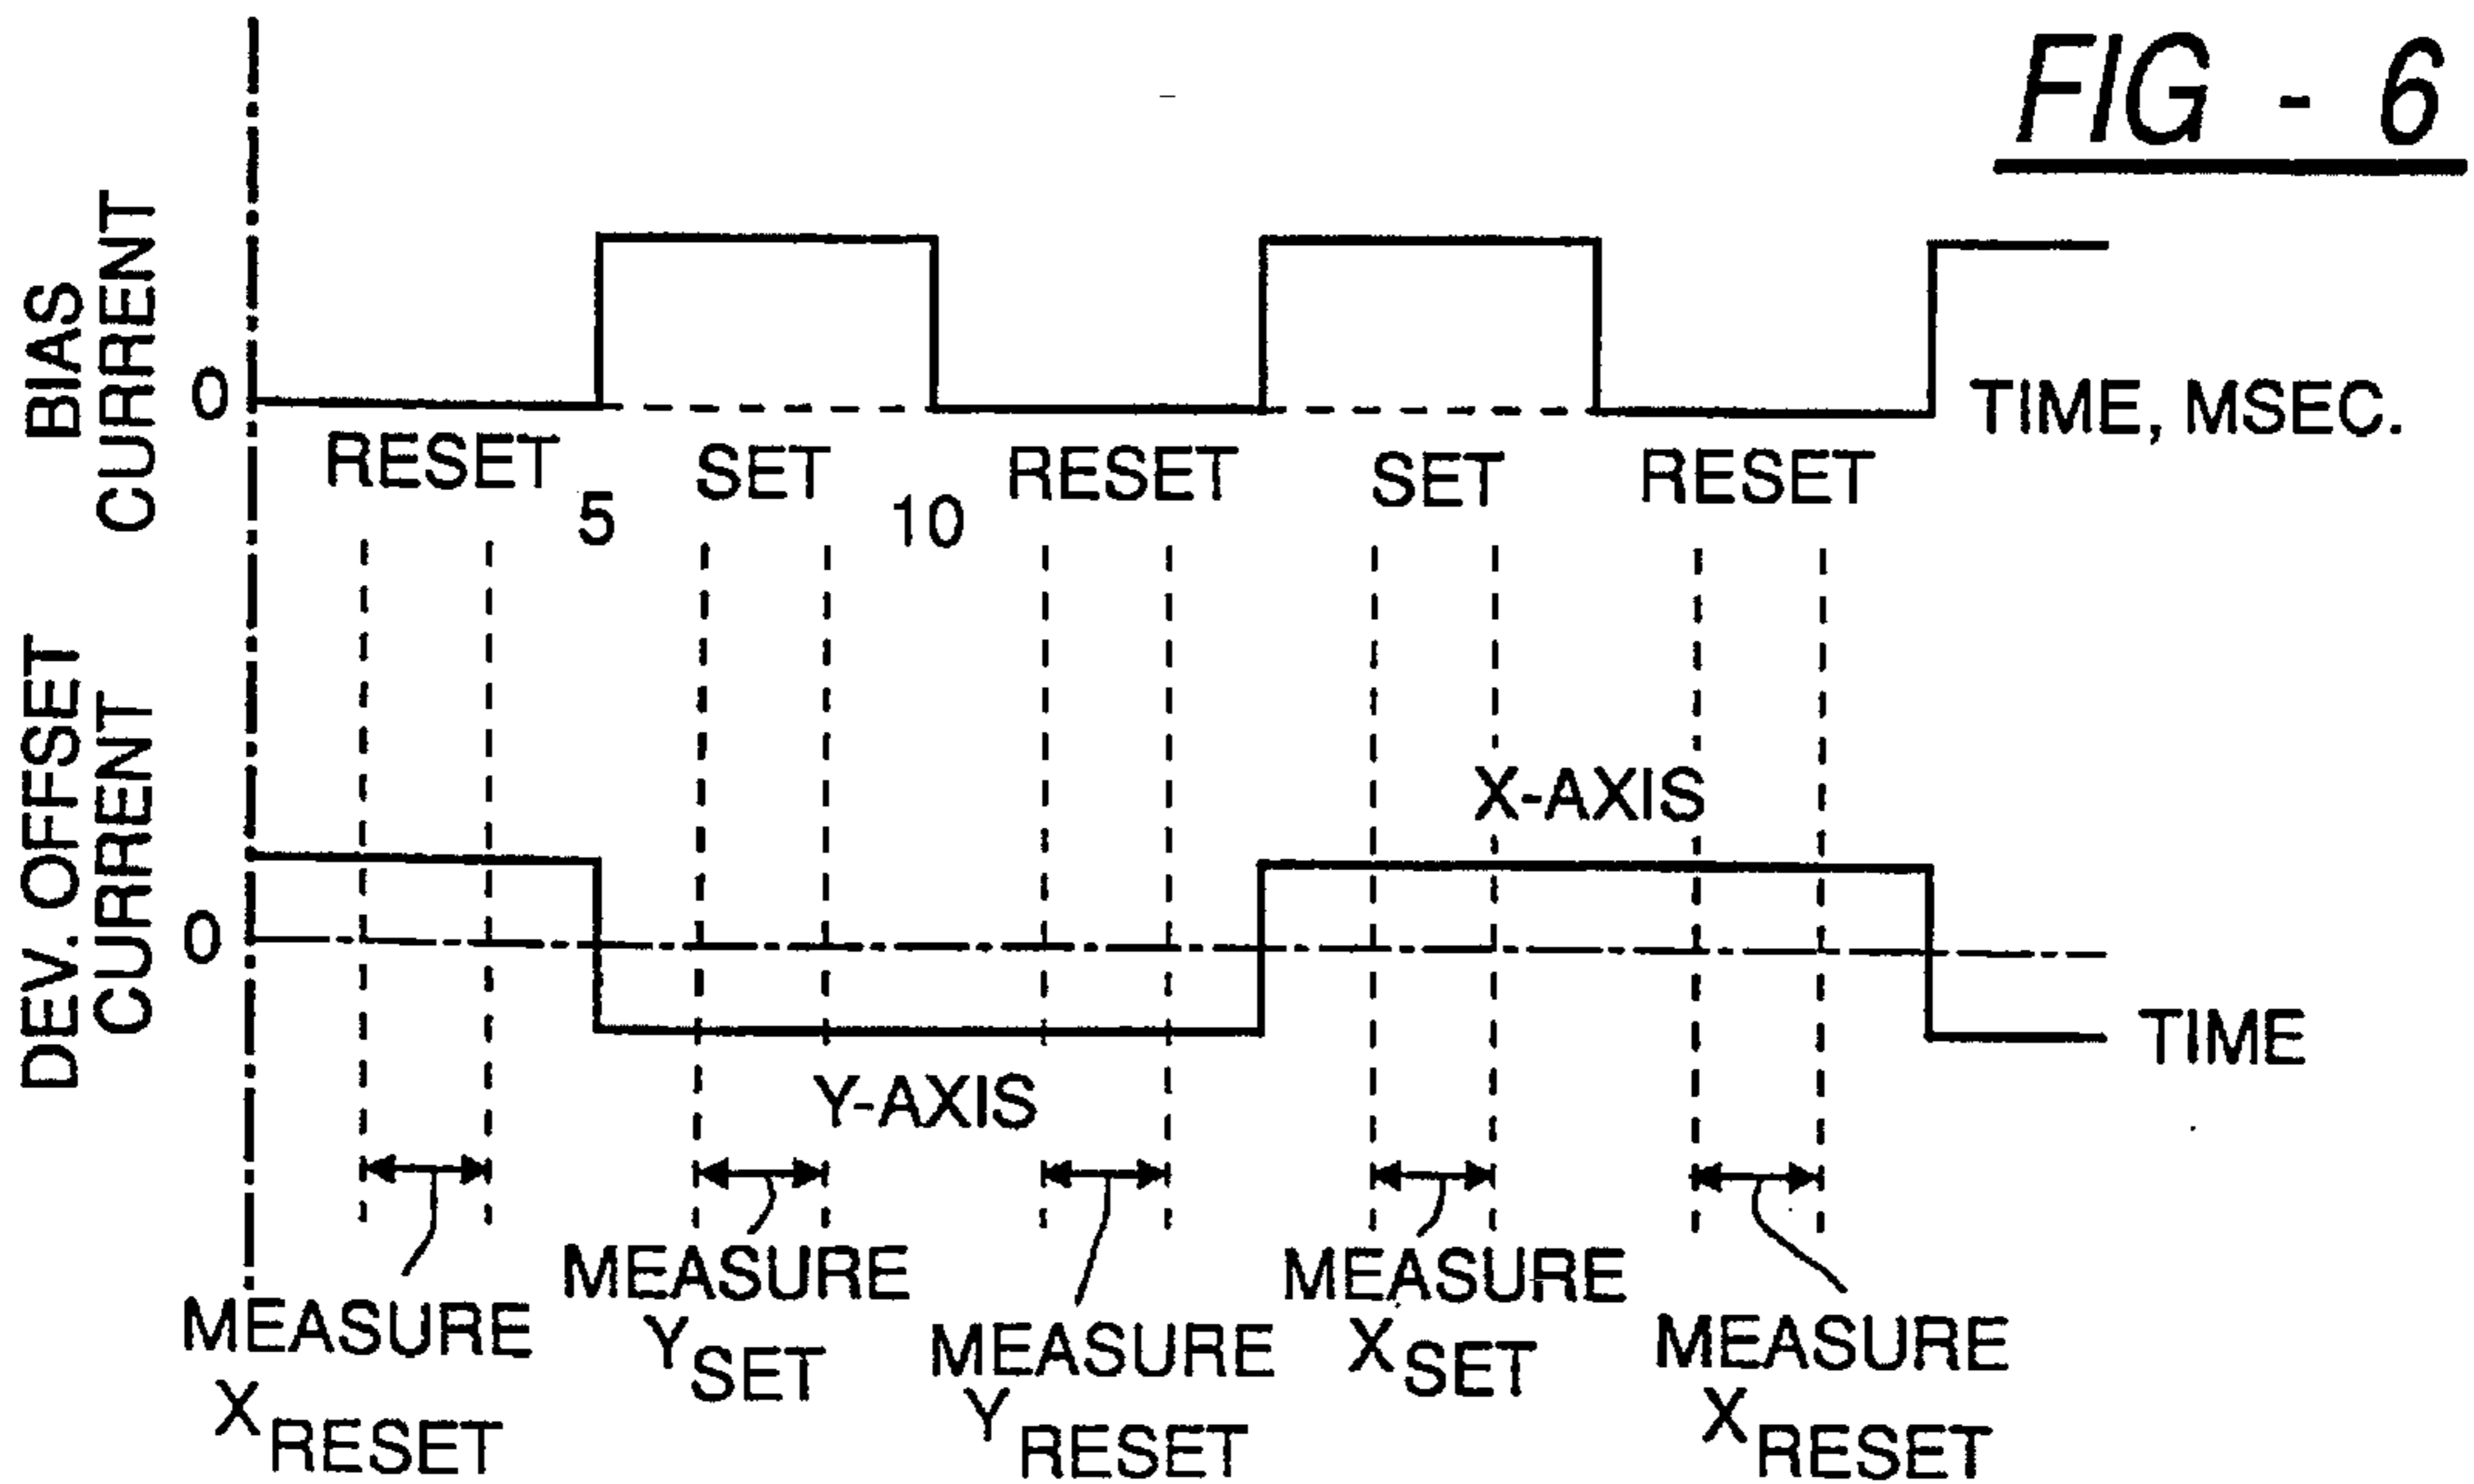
FIG - 6

BIAS CURRENT

0

TIME, MSEC.

RESET 5 SET 10 RESET SET RESET

DEV. OFFSET CURRENT

X-AXIS

0

TIME

Y-AXIS

MEASURE $X_{RESET}$

MEASURE $Y_{SET}$

MEASURE $Y_{RESET}$

MEASURE $X_{SET}$

MEASURE $X_{RESET}$